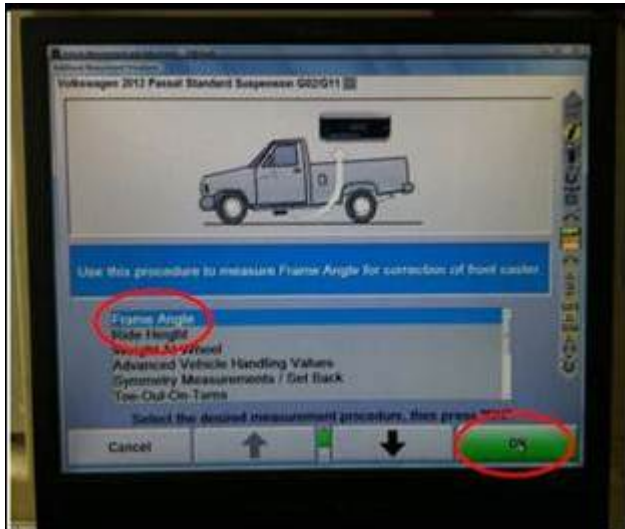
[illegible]

Volkswagen 2013 Passat Standard Suspension G02/G11

Use this procedure to measure Frame Angle for correction of front caster.

Frame Angle
Ride Height
Weight At Wheel
Advanced Vehicle Handling Values
Symmetry Measurements / Set Back
Toe-Out-On-Turns

Select the desired measurement procedure, then press "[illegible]"

Cancel

OK